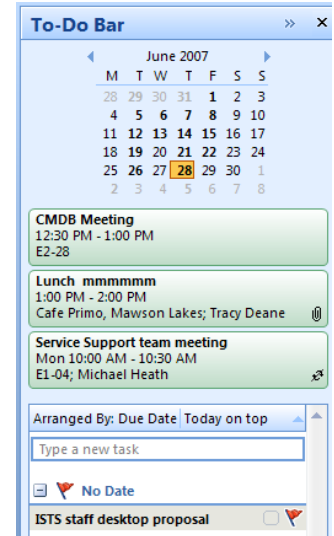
To-Do Bar

June 2007

| M | T | W | T | F | S | S |
|---|---|---|---|---|---|---|
| 28 | 29 | 30 | 31 | 1 | 2 | 3 |
| 4 | 5 | 6 | 7 | 8 | 9 | 10 |
| 11 | 12 | 13 | 14 | 15 | 16 | 17 |
| 18 | 19 | 20 | 21 | 22 | 23 | 24 |
| 25 | 26 | 27 | 28 | 29 | 30 | 1 |
| 2 | 3 | 4 | 5 | 6 | 7 | 8 |

CMDB Meeting
12:30 PM - 1:00 PM
E2-28

Lunch mmmmmm
1:00 PM - 2:00 PM
Cafe Primo, Mawson Lakes; Tracy Deane

Service Support team meeting
Mon 10:00 AM - 10:30 AM
E1-04; Michael Heath

Arranged By: Due Date Today on top

Type a new task

No Date

ISTS staff desktop proposal